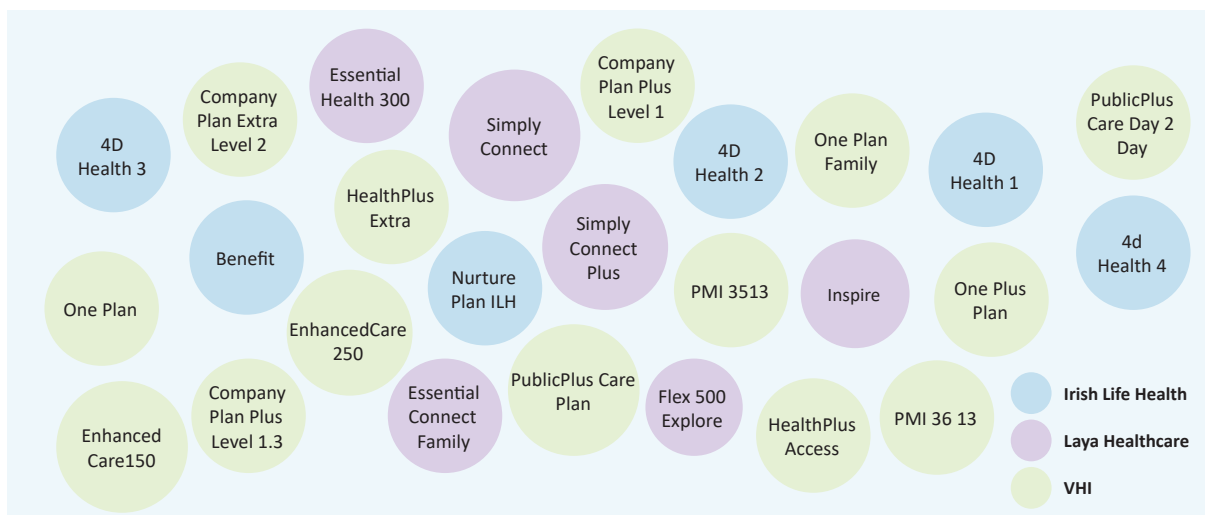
4D Health 3

Company Plan Extra Level 2

Essential Health 300

Simply Connect

Company Plan Plus Level 1

4D Health 2

One Plan Family

4D Health 1

PublicPlus Care Day 2 Day

HealthPlus Extra

Benefit

Simply Connect Plus

Nurture Plan ILH

4d Health 4

One Plan

PMI 3513

Inspire

One Plus Plan

EnhancedCare 250

Enhanced Care150

Company Plan Plus Level 1.3

Essential Connect Family

PublicPlus Care Plan

Flex 500 Explore

HealthPlus Access

PMI 36 13

Irish Life Health

Laya Healthcare

VHI